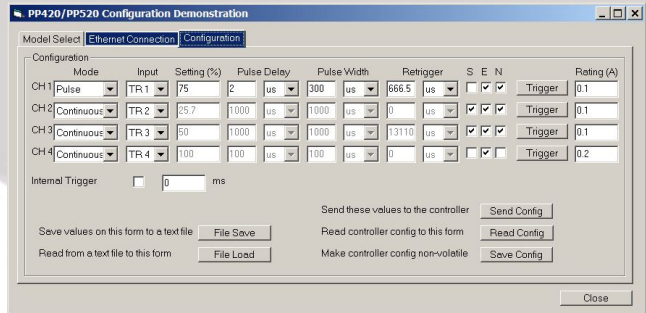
PP420/PP520 Configuration Demonstration

Model Select | Ethernet Connection | Configuration

Configuration

|  | Mode | Input | Setting (%) | Pulse Delay |  | Pulse Width |  | Retrigger |  | S | E | N |  | Rating (A) |
|---|---|---|---|---|---|---|---|---|---|---|---|---|---|---|
| CH 1 | Pulse | TR 1 | 75 | 2 | us | 300 | us | 666.5 | us | ☐ | ☑ | ☑ | Trigger | 0.1 |
| CH 2 | Continuous | TR 2 | 25.7 | 1000 | us | 1000 | us | 0 | us | ☑ | ☑ | ☑ | Trigger | 0.1 |
| CH 3 | Continuous | TR 3 | 50 | 1000 | us | 1000 | us | 13110 | us | ☑ | ☑ | ☑ | Trigger | 0.1 |
| CH 4 | Continuous | TR 4 | 100 | 100 | us | 100 | us | 0 | us | ☐ | ☑ | ☐ | Trigger | 0.2 |

Internal Trigger ☐ 0 ms

Send these values to the controller Send Config

Save values on this form to a text file File Save

Read controller config to this form Read Config

Read from a text file to this form File Load

Make controller config non-volatile Save Config

Close